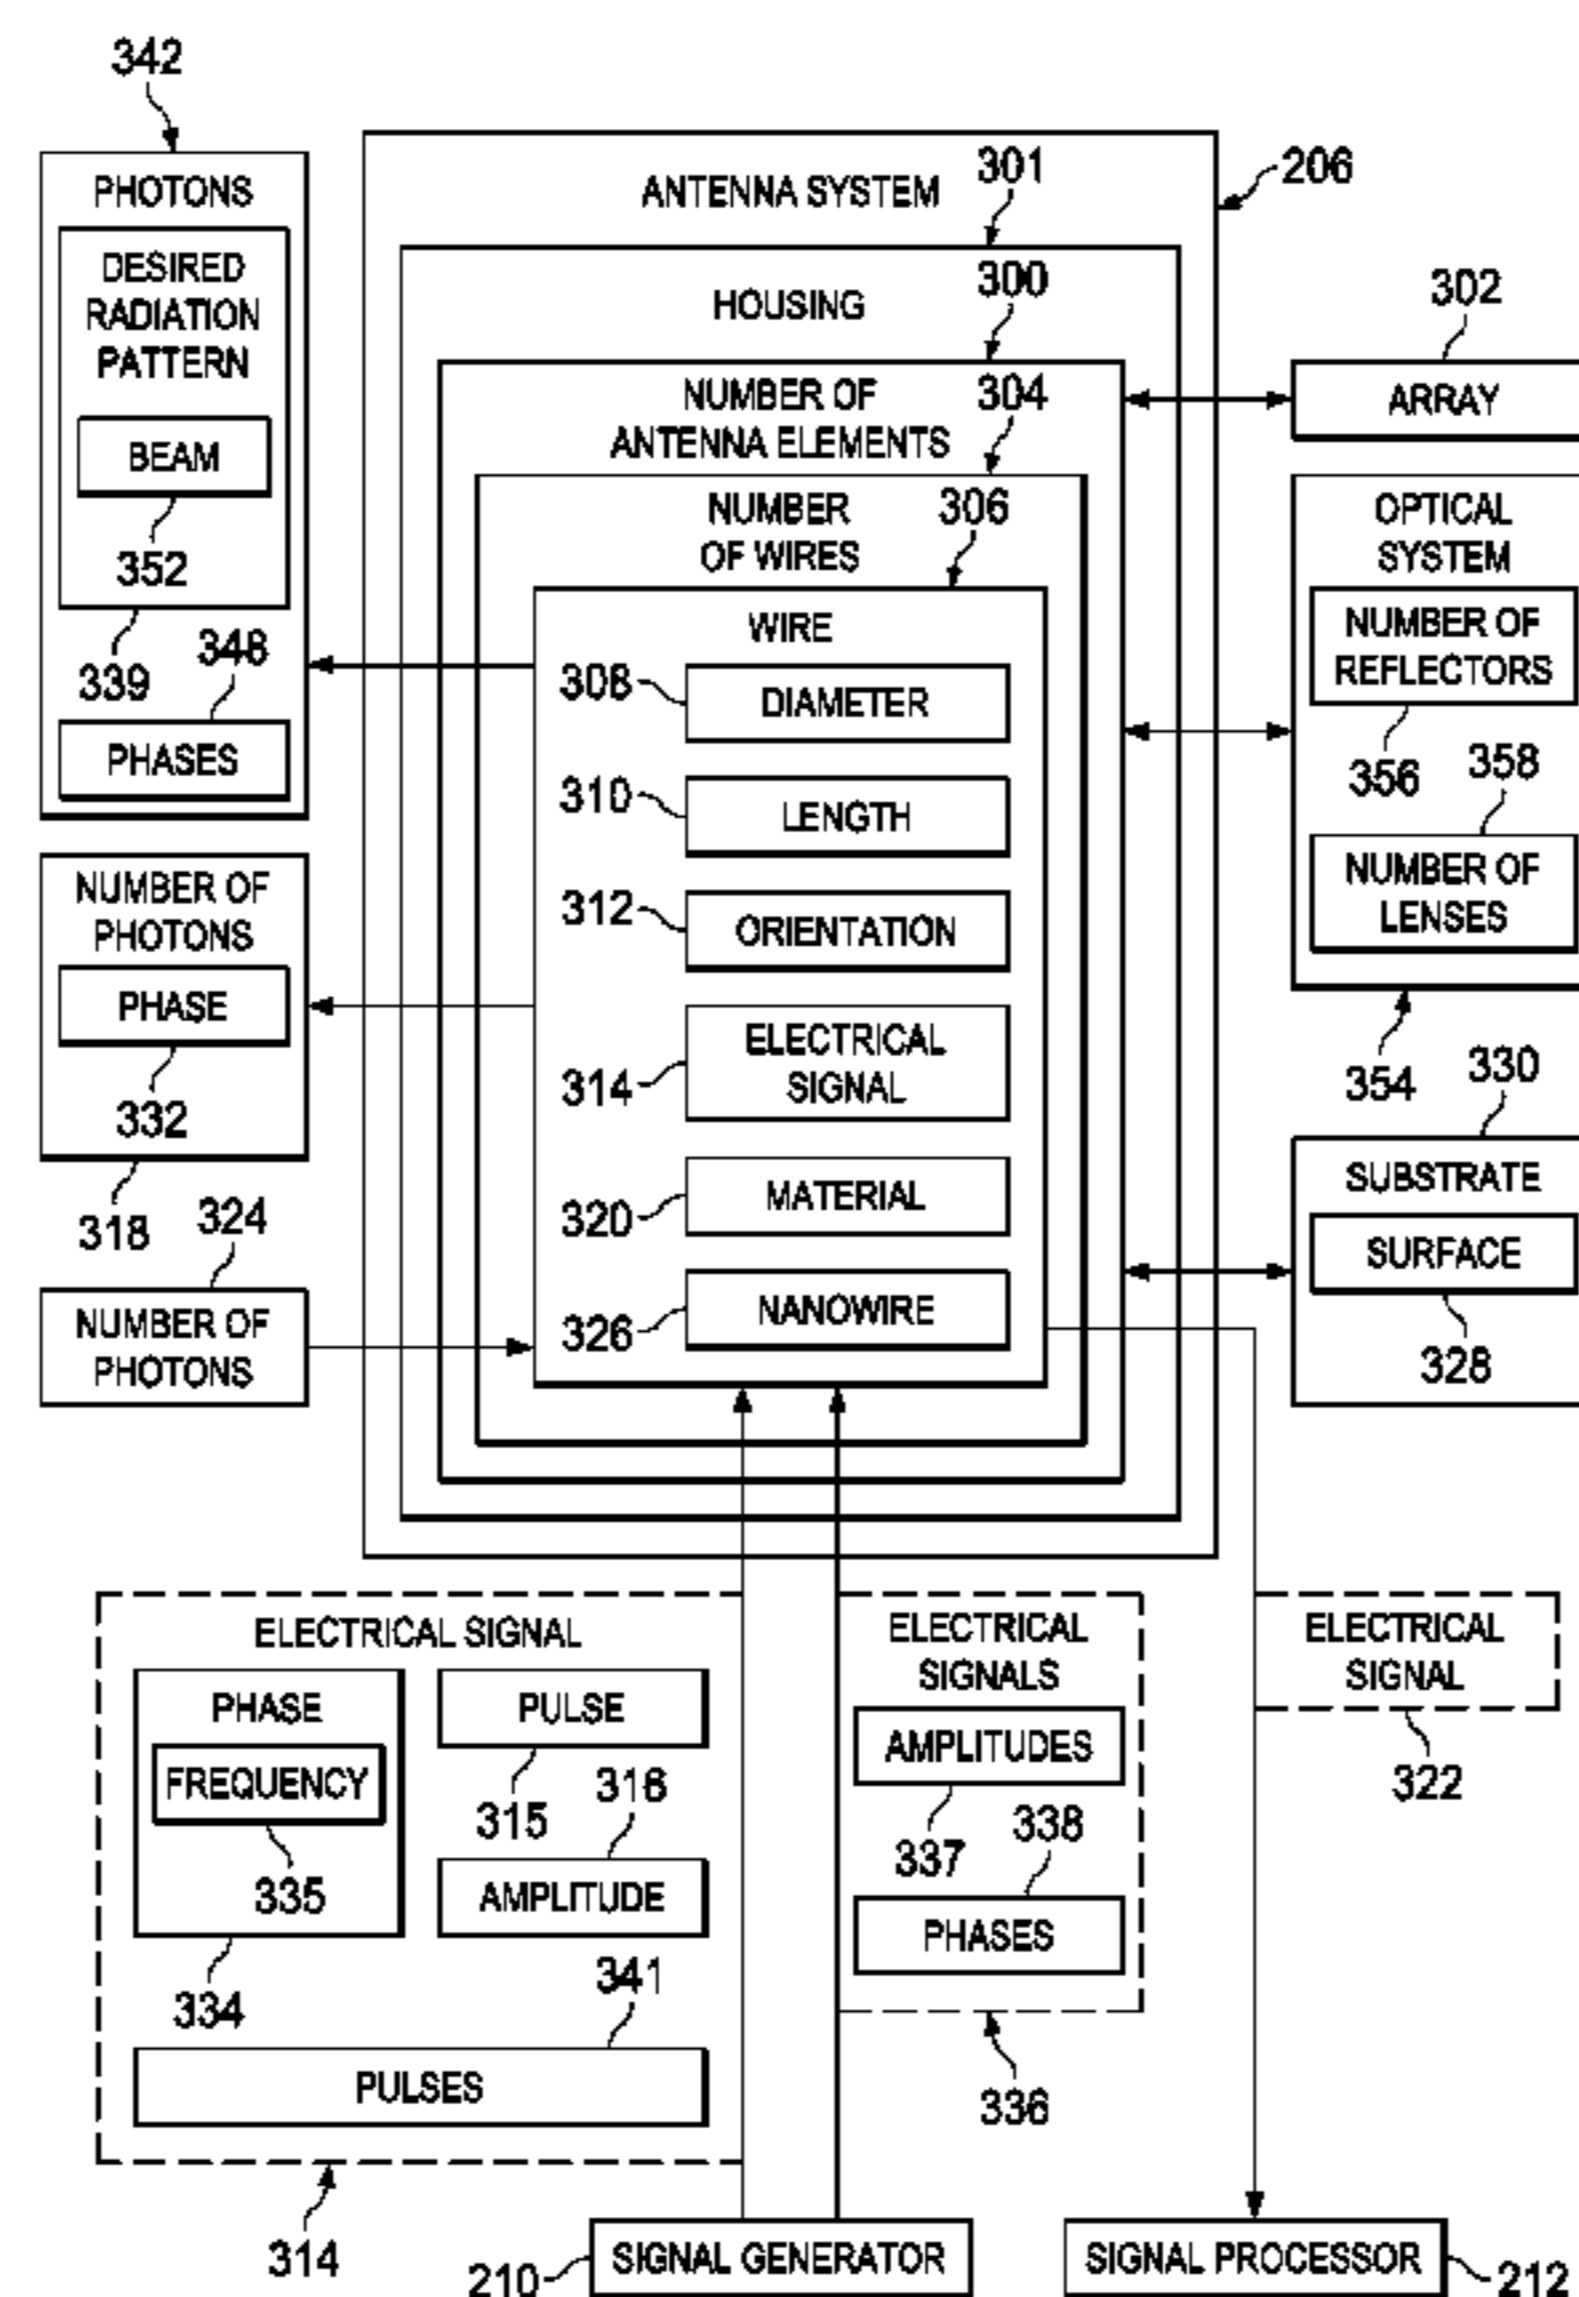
342
PHOTONS
DESIRED RADIATION PATTERN
BEAM
352
339
348
PHASES

ANTENNA SYSTEM
301
206
HOUSING
300
NUMBER OF ANTENNA ELEMENTS
304
NUMBER OF WIRES
306
WIRE
308 DIAMETER
310 LENGTH
312 ORIENTATION
314 ELECTRICAL SIGNAL
320 MATERIAL
326 NANOWIRE

302
ARRAY
OPTICAL SYSTEM
NUMBER OF REFLECTORS
356
358
NUMBER OF LENSES
354
330
SUBSTRATE
SURFACE
328

NUMBER OF PHOTONS
PHASE
332
318
324
NUMBER OF PHOTONS

ELECTRICAL SIGNAL
PHASE
FREQUENCY
335
PULSE
315
316
AMPLITUDE
334
341
PULSES
314

ELECTRICAL SIGNALS
AMPLITUDES
337
338
PHASES
336

ELECTRICAL SIGNAL
322

210 SIGNAL GENERATOR
SIGNAL PROCESSOR 212